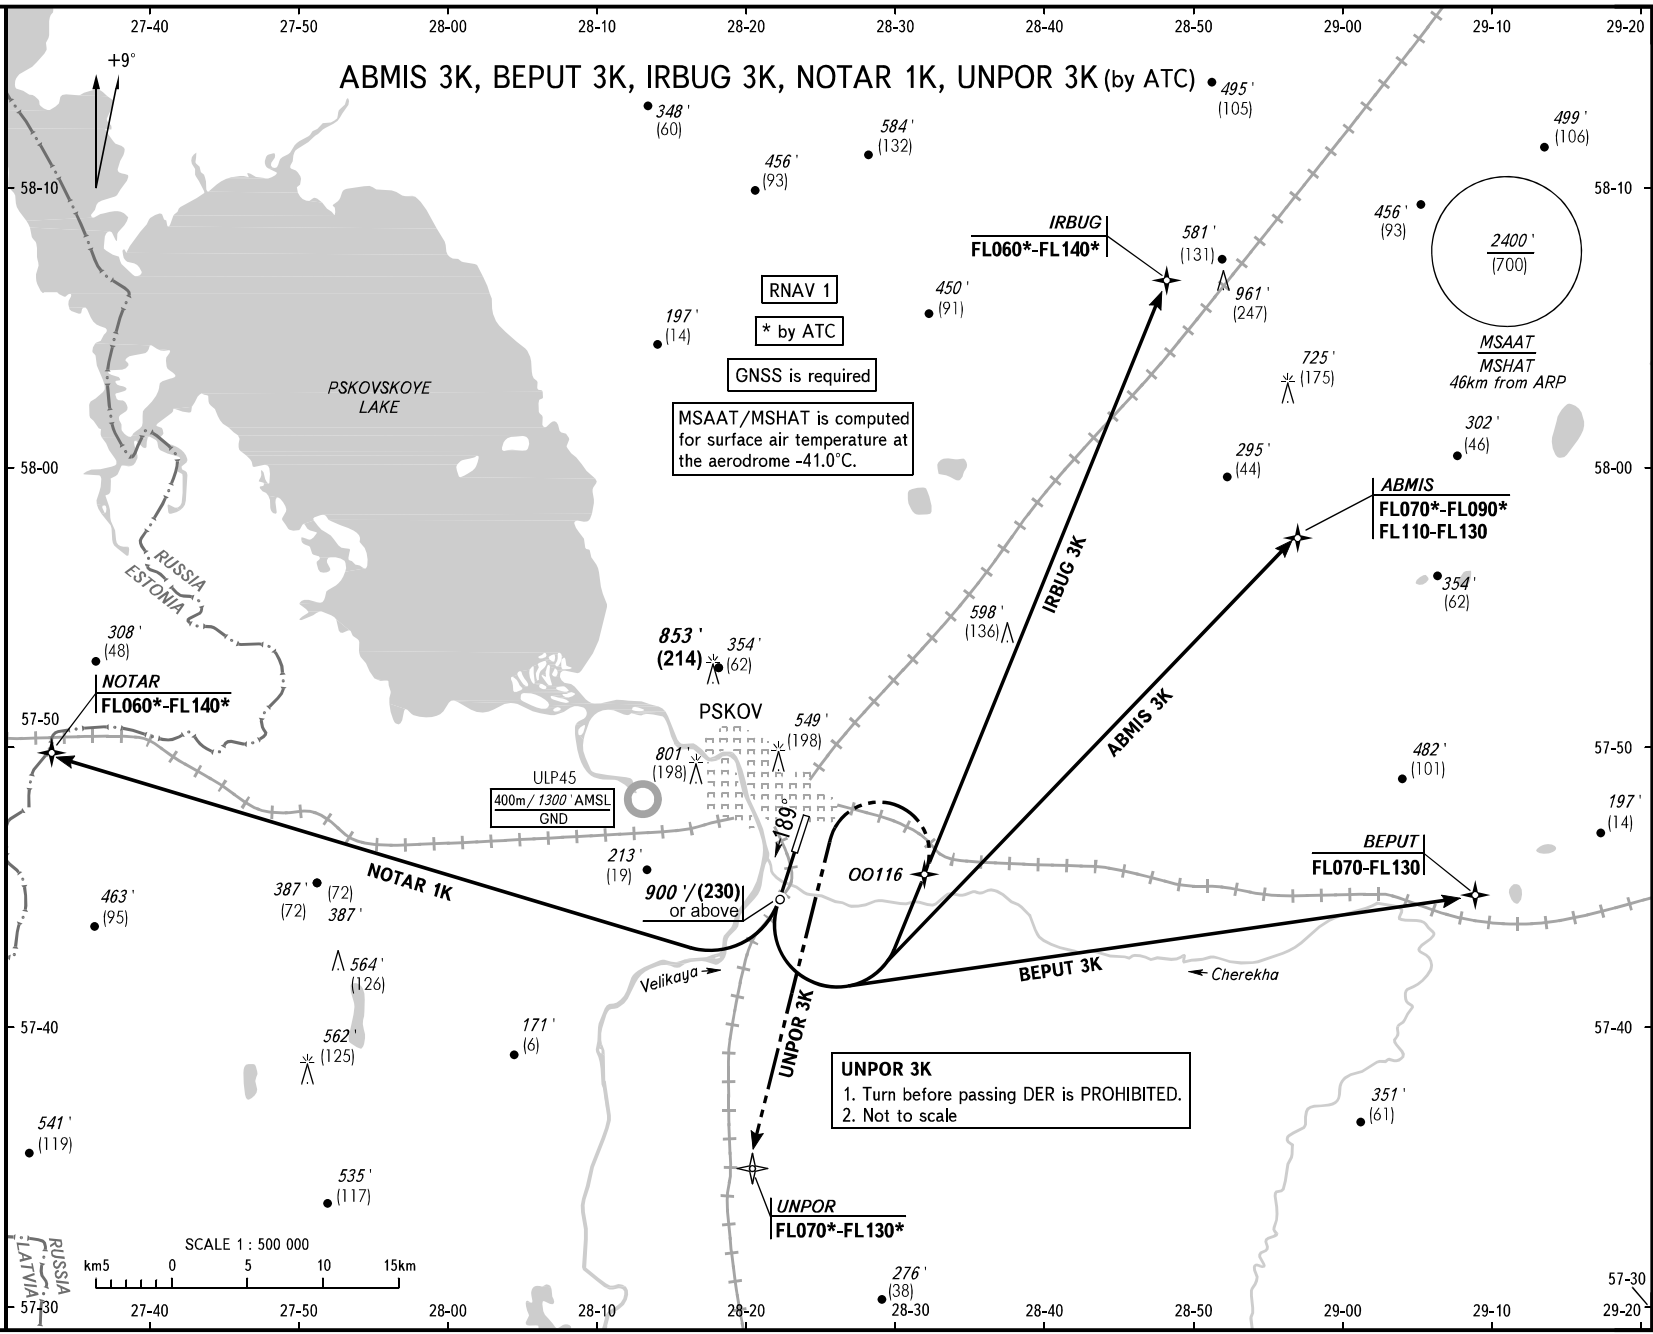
27-40 27-50 28-00 28-10 28-20 28-30 28-40 28-50 29-00 29-10 29-20

+9°

ABMIS 3K, BEPUT 3K, IRBUG 3K, NOTAR 1K, UNPOR 3K (by ATC)

348' (60)
584' (132)
456' (93)
495' (105)
499' (106)
58-10
456' (93)
IRBUG
FL060*-FL140*
581' (131)
961' (247)
2400' (700)
RNAV 1
* by ATC
GNSS is required
197' (14)
450' (91)
725' (175)
MSAAT
MSHAT
46km from ARP
PSKOVSKOYE LAKE
MSAAT/MSHAT is computed for surface air temperature at the aerodrome -41.0°C.
302' (46)
58-00
295' (44)
ABMIS
FL070*-FL090*
FL110-FL130
IRBUG 3K
RUSSIA
ESTONIA
354' (62)
598' (136)
308' (48)
853' (214)
354' (62)
NOTAR
FL060*-FL140*
ABMIS 3K
57-50
PSKOV
549' (198)
57-50
801' (198)
482' (101)
ULP45
400m/1300'AMSL
GND
189°
197' (14)
213' (19)
OO116
BEPUT
FL070-FL130
NOTAR 1K
387' (72)
387' (72)
900'/(230) or above
463' (95)
564' (126)
Velikaya
BEPUT 3K
Cherekha
UNPOR 3K
57-40
171' (6)
562' (125)
57-40
UNPOR 3K
1. Turn before passing DER is PROHIBITED.
2. Not to scale
351' (61)
541' (119)
UNPOR
FL070*-FL130*
535' (117)
SCALE 1 : 500 000
km5 0 5 10 15km
RUSSIA
LATVIA
276' (38)
57-30
57-30
27-40 27-50 28-00 28-10 28-20 28-30 28-40 28-50 29-00 29-10 29-20